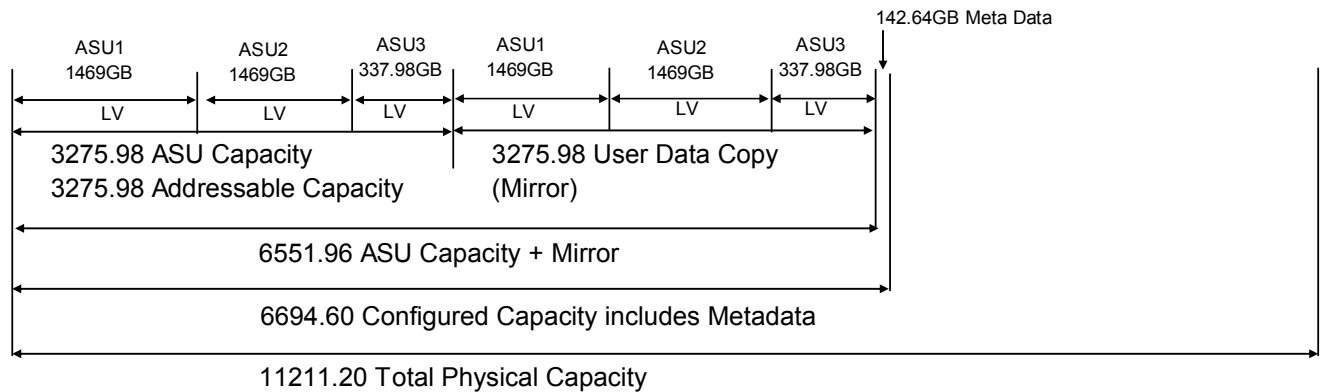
142.64GB Meta Data

ASU1 1469GB
ASU2 1469GB
ASU3 337.98GB
ASU1 1469GB
ASU2 1469GB
ASU3 337.98GB

LV
LV
LV
LV
LV
LV

3275.98 ASU Capacity
3275.98 Addressable Capacity

3275.98 User Data Copy
(Mirror)

6551.96 ASU Capacity + Mirror

6694.60 Configured Capacity includes Metadata

11211.20 Total Physical Capacity